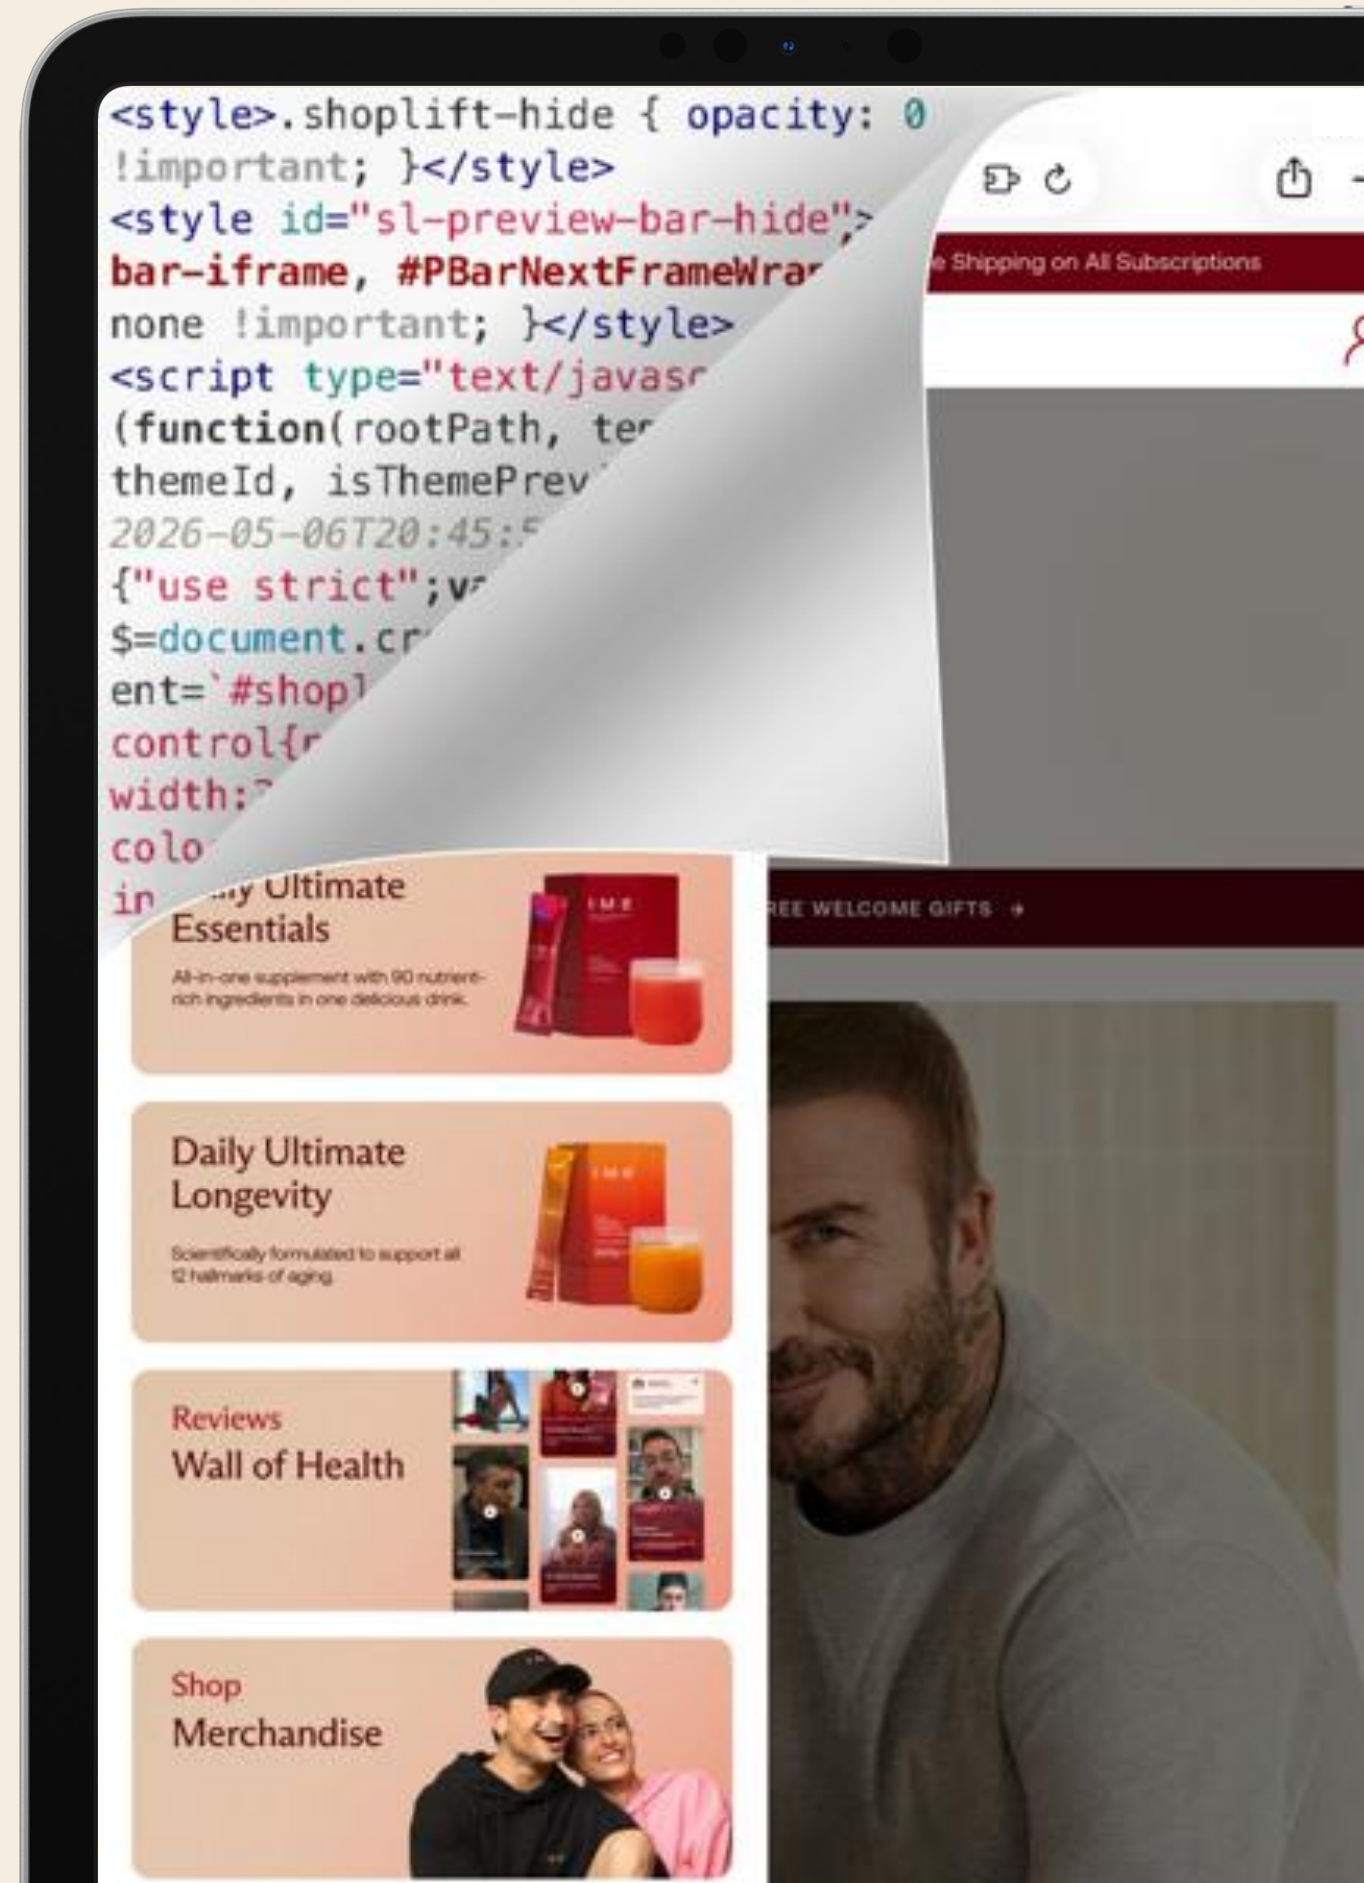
<style>.shoplift-hide { opacity: 0 !important; }</style>
<style id="sl-preview-bar-hide">
bar-iframe, #PBarNextFrameWrar
none !important; }</style>
<script type="text/javasc
(function(rootPath, ter
themeId, isThemePrev
2026-05-06T20:45:5
{"use strict";v
$=document.cr
ent=`#shopl
control{r
width:
colo
in

e Shipping on All Subscriptions

REE WELCOME GIFTS →

Ultimate Essentials
All-in-one supplement with 90 nutrient-rich ingredients in one delicious drink.

IM8

Daily Ultimate Longevity
Scientifically formulated to support all 12 hallmarks of aging

IM8

Reviews
Wall of Health

Shop
Merchandise